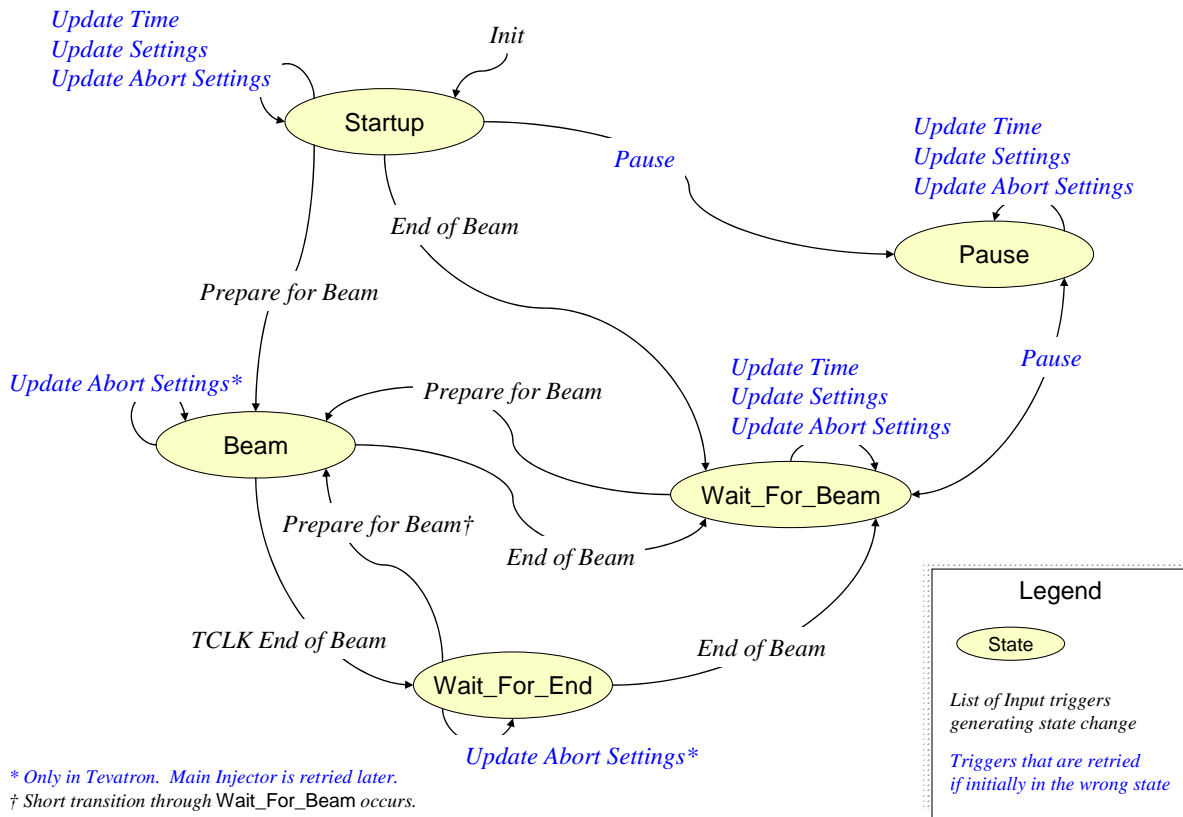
Update Time
Update Settings
Update Abort Settings

Init

Startup

Pause

Update Time
Update Settings
Update Abort Settings

End of Beam

Pause

Prepare for Beam

Pause

Update Time
Update Settings
Update Abort Settings

Update Abort Settings*

Prepare for Beam

Beam

Wait_For_Beam

Prepare for Beam†

End of Beam

Legend

State

TCLK End of Beam

End of Beam

Wait_For_End

List of Input triggers generating state change

Update Abort Settings*

Triggers that are retried if initially in the wrong state

* Only in Tevatron. Main Injector is retried later.
† Short transition through Wait_For_Beam occurs.